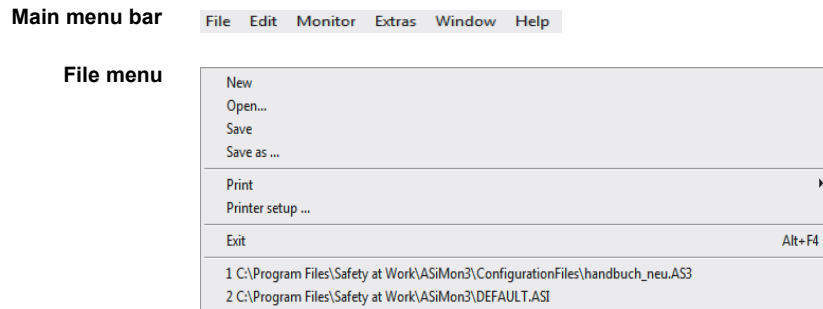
Main menu bar

File Edit Monitor Extras Window Help

File menu

New
Open...
Save
Save as ...

Print
Printer setup ...

Exit Alt+F4

1 C:\Program Files\Safety at Work\ASiMon3\ConfigurationFiles\handbuch_neu.AS3
2 C:\Program Files\Safety at Work\ASiMon3\DEFAULT.ASI